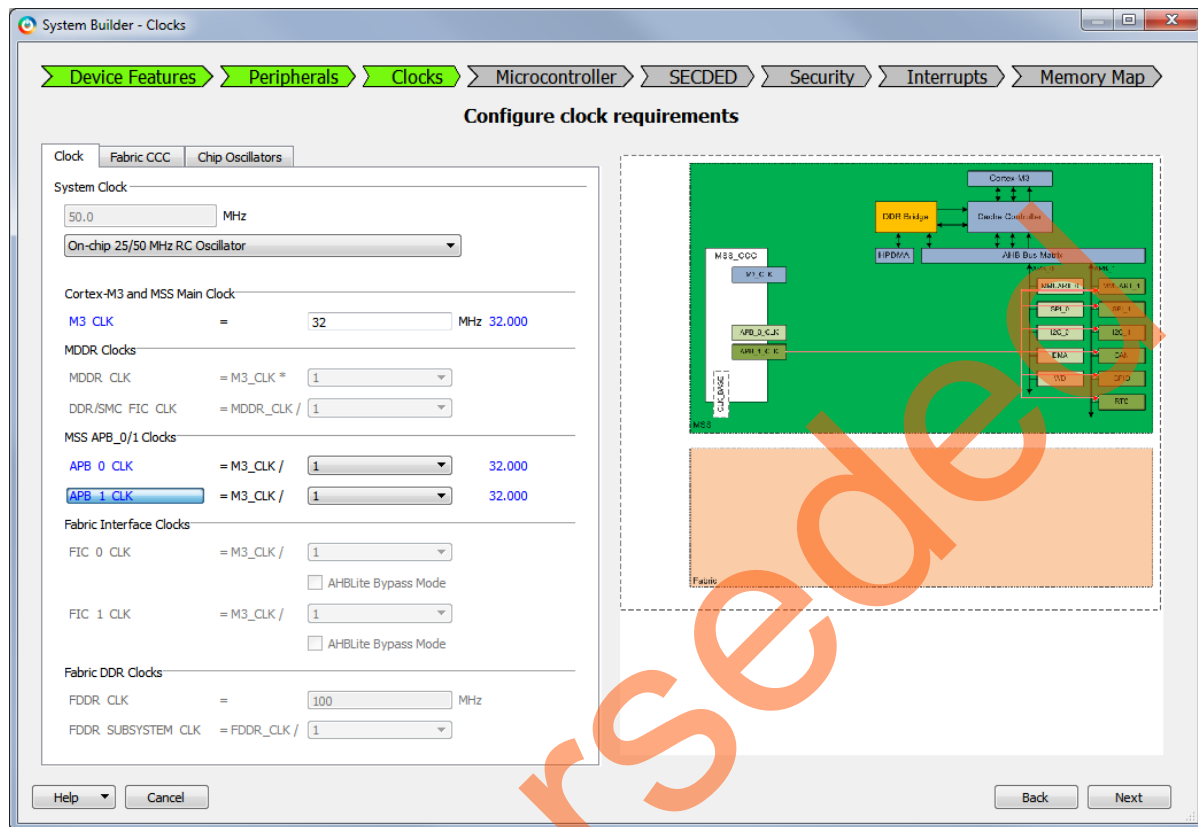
System Builder - Clocks

Device Features Peripherals Clocks Microcontroller SECDED Security Interrupts Memory Map

Configure clock requirements

Clock | Fabric CCC | Chip Oscillators

System Clock

50.0 MHz

On-chip 25/50 MHz RC Oscillator

Cortex-M3 and MSS Main Clock

M3 CLK = 32 MHz 32.000

MDDR Clocks

MDDR CLK = M3_CLK * 1

DDR/SMC FIC CLK = MDDR_CLK / 1

MSS APB_0/1 Clocks

APB 0 CLK = M3_CLK / 1 32.000

APB 1 CLK = M3_CLK / 1 32.000

Fabric Interface Clocks

FIC 0 CLK = M3_CLK / 1

AHBLite Bypass Mode

FIC 1 CLK = M3_CLK / 1

AHBLite Bypass Mode

Fabric DDR Clocks

FDDR CLK = 100 MHz

FDDR SUBSYSTEM CLK = FDDR_CLK / 1

Cortex-M3
DDR Bridge
Cache Controller
HPDMA
AHB Bus Matrix
MSS_CCC
M3_CLK
APB_0_CLK
APB_1_CLK
CLK_BASE
MMUART_0
MMUART_1
SPI_0
SPI_1
I2C_0
I2C_1
ENA
CAN
WD
GPIO
RTC
MSS
Fabric

rsedel

Help Cancel Back Next